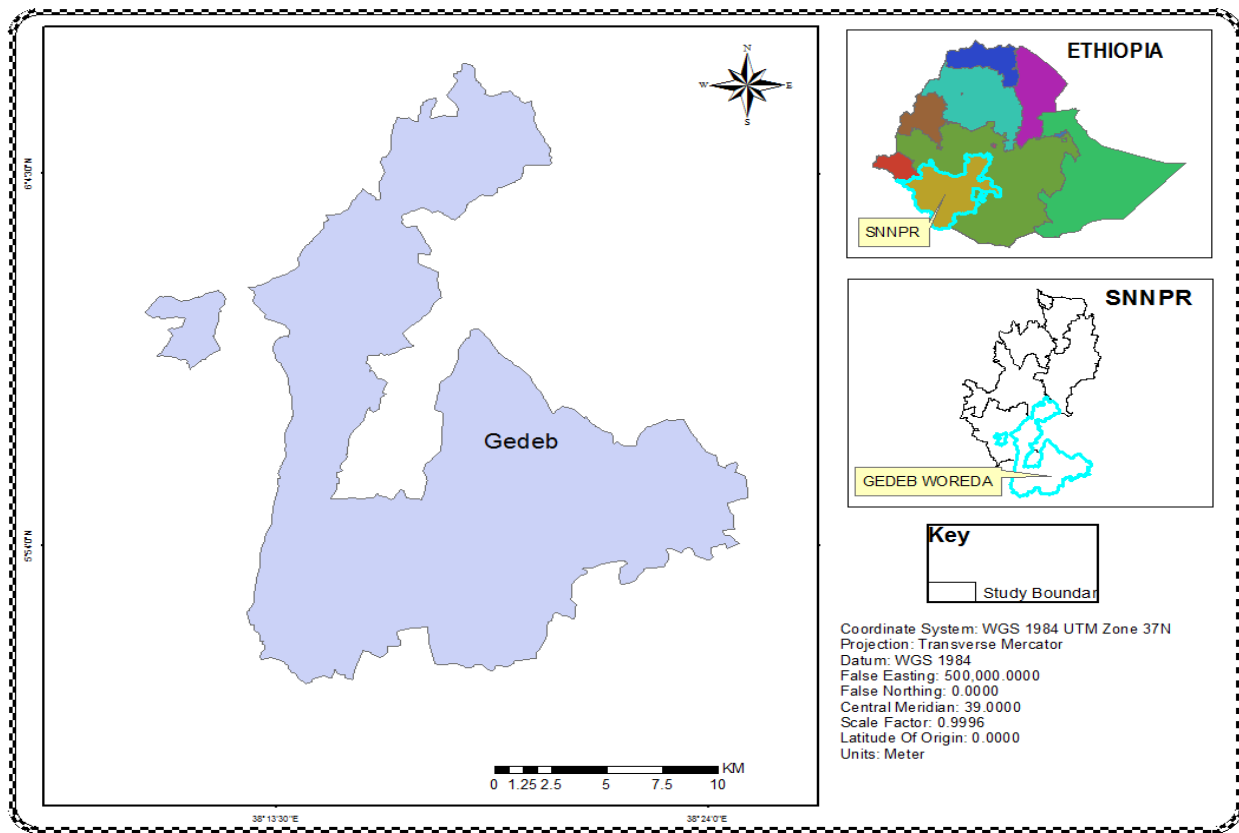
N
W
E
S

6°3'0"N

5°54'0"N

Gedeb

KM
0 1.25 2.5 5 7.5 10

38°13'30"E

38°24'0"E

ETHIOPIA

SNNPR

SNNPR

GEDEB WOREDA

Key

Study Boundar

Coordinate System: WGS 1984 UTM Zone 37N
Projection: Transverse Mercator
Datum: WGS 1984
False Easting: 500,000.0000
False Northing: 0.0000
Central Meridian: 39.0000
Scale Factor: 0.9996
Latitude Of Origin: 0.0000
Units: Meter